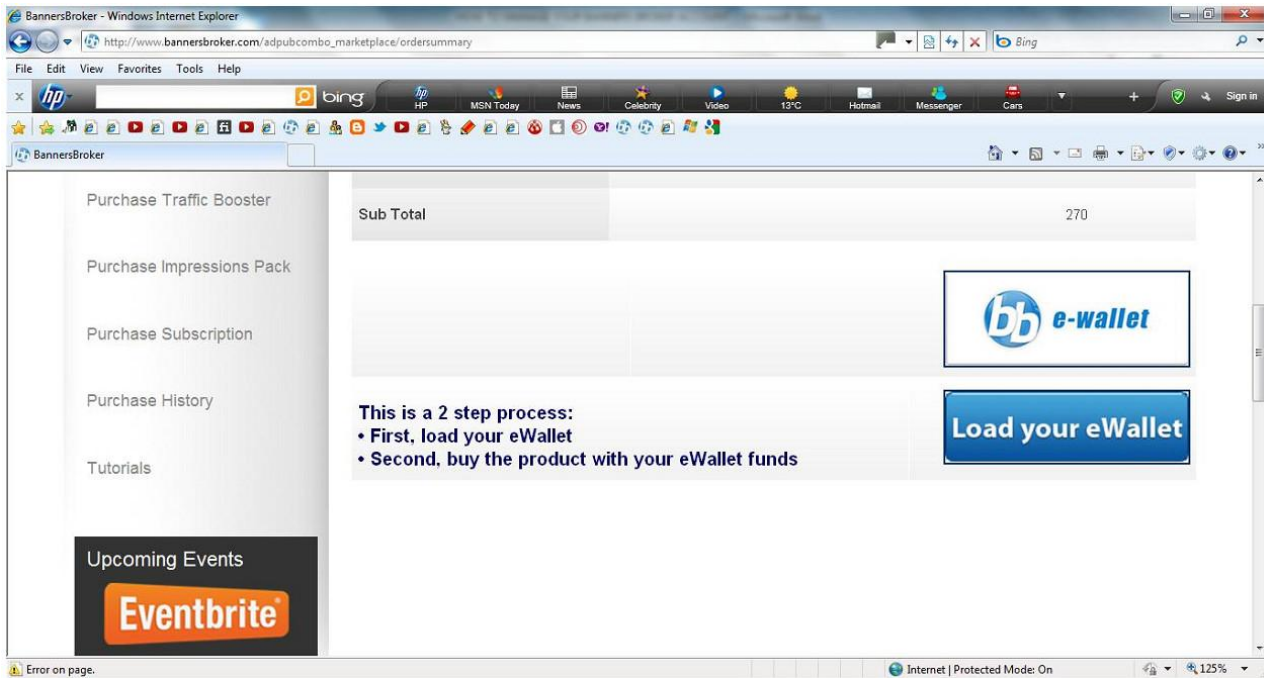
BannersBroker - Windows Internet Explorer

http://www.bannersbroker.com/adpubcombo_marketplace/ordersummary

Bing

File Edit View Favorites Tools Help

bing HP MSN Today News Celebrity Video 13°C Hotmail Messenger Cars Sign in

BannersBroker

Purchase Traffic Booster

Purchase Impressions Pack

Purchase Subscription

Purchase History

Tutorials

Upcoming Events

Eventbrite

Sub Total 270

bb e-wallet

This is a 2 step process:
• First, load your eWallet
• Second, buy the product with your eWallet funds

Load your eWallet

Error on page.

Internet | Protected Mode: On

125%